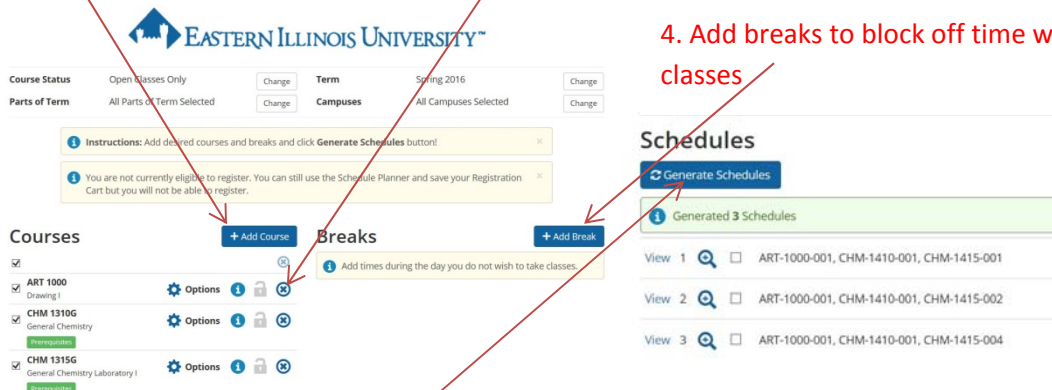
EASTERN ILLINOIS UNIVERSITY™

4. Add breaks to block off time w classes

| Course Status | Open Classes Only | Change | Term | Spring 2016 | Change |
|---|---|---|---|---|---|
| Parts of Term | All Parts of Term Selected | Change | Campuses | All Campuses Selected | Change |

Instructions: Add desired courses and breaks and click Generate Schedules button!

You are not currently eligible to register. You can still use the Schedule Planner and save your Registration Cart but you will not be able to register.

Courses

+ Add Course

ART 1000
Drawing I
Options

CHM 1310G
General Chemistry
Prerequisites
Options

CHM 1315G
General Chemistry Laboratory I
Prerequisites
Options

Breaks

+ Add Break

Add times during the day you do not wish to take classes.

Schedules

Generate Schedules

Generated 3 Schedules

View 1 ART-1000-001, CHM-1410-001, CHM-1415-001

View 2 ART-1000-001, CHM-1410-001, CHM-1415-002

View 3 ART-1000-001, CHM-1410-001, CHM-1415-004